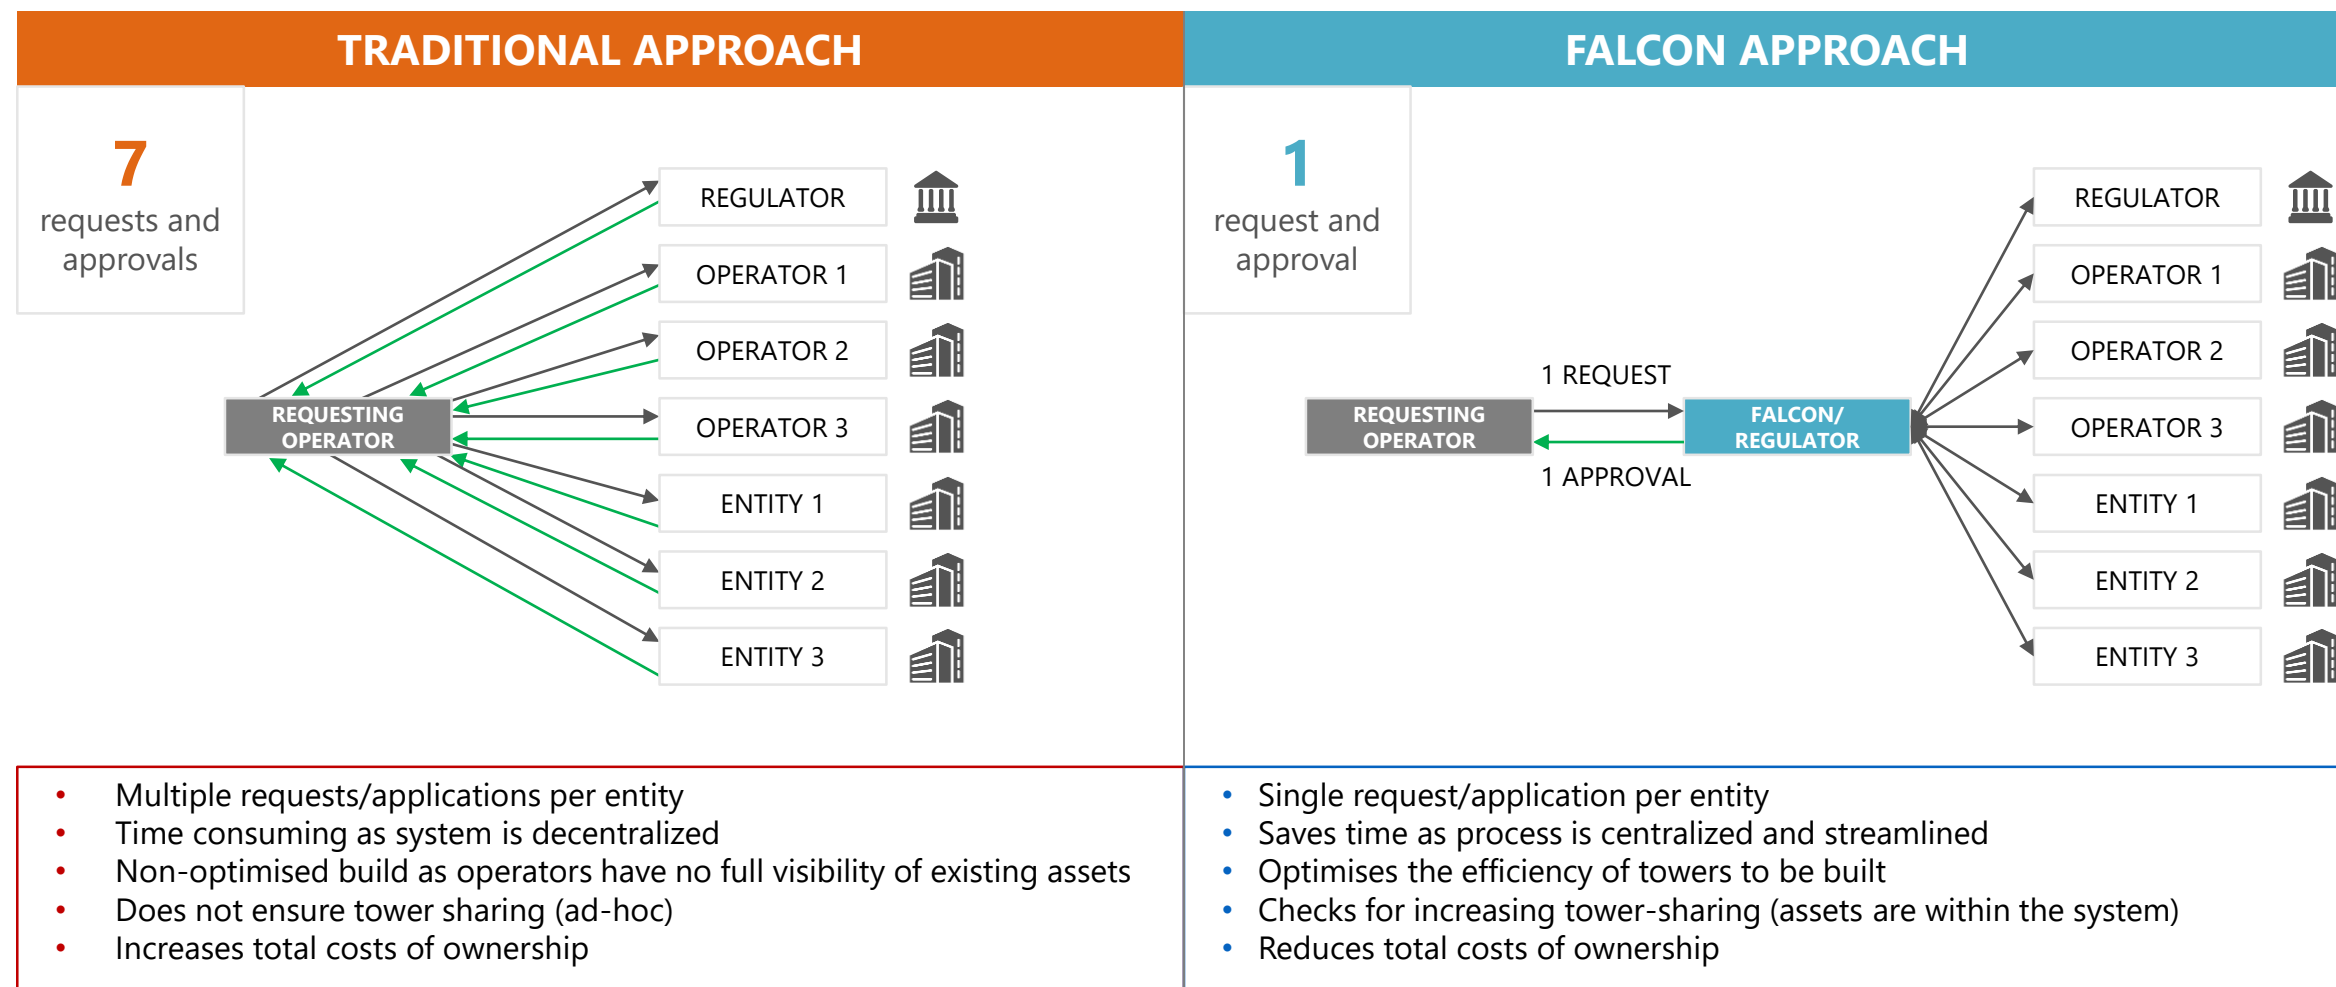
TRADITIONAL APPROACH

7
requests and approvals

REQUESTING OPERATOR

REGULATOR
OPERATOR 1
OPERATOR 2
OPERATOR 3
ENTITY 1
ENTITY 2
ENTITY 3

FALCON APPROACH

1
request and approval

REQUESTING OPERATOR
1 REQUEST
1 APPROVAL
FALCON/ REGULATOR

REGULATOR
OPERATOR 1
OPERATOR 2
OPERATOR 3
ENTITY 1
ENTITY 2
ENTITY 3

• Multiple requests/applications per entity
• Time consuming as system is decentralized
• Non-optimised build as operators have no full visibility of existing assets
• Does not ensure tower sharing (ad-hoc)
• Increases total costs of ownership

• Single request/application per entity
• Saves time as process is centralized and streamlined
• Optimises the efficiency of towers to be built
• Checks for increasing tower-sharing (assets are within the system)
• Reduces total costs of ownership